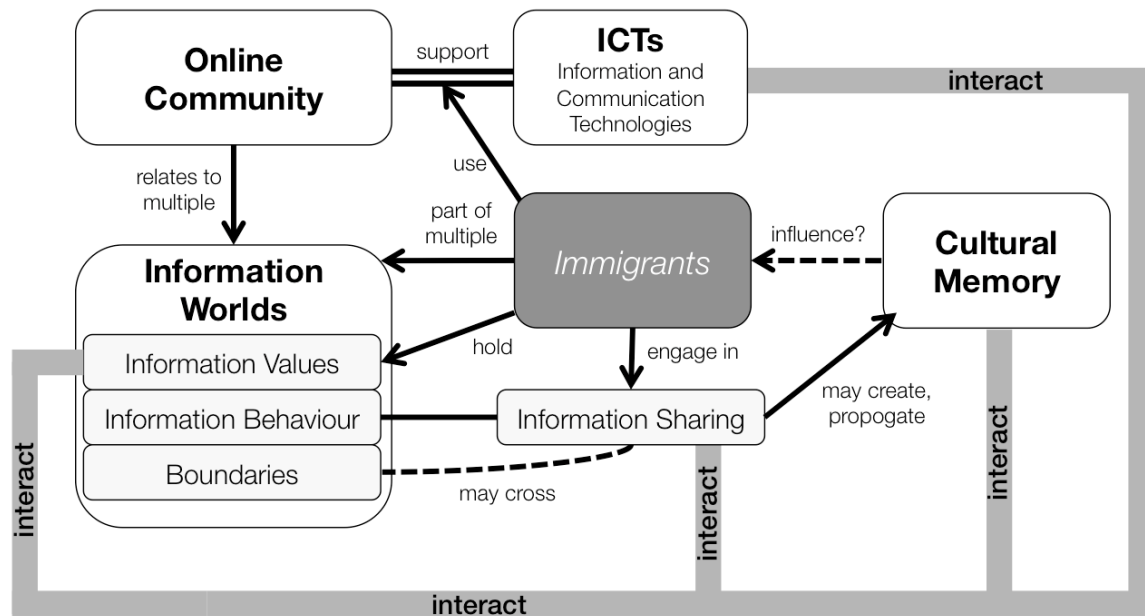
Online Community

support

ICTs
Information and Communication Technologies

interact

relates to multiple

use

part of multiple

Immigrants

influence?

Cultural Memory

Information Worlds

Information Values

Information Behaviour

Boundaries

hold

engage in

Information Sharing

may create, propogate

may cross

interact

interact

interact

interact